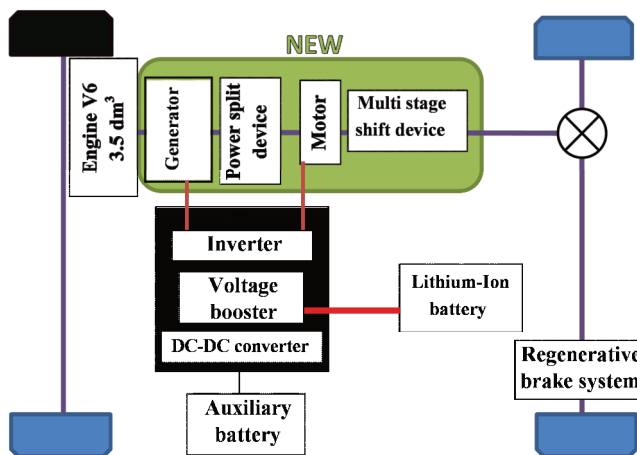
NEW

Engine V6 3.5 dm$^3$

Generator

Power split device

Motor

Multi stage shift device

Inverter

Voltage booster

DC-DC converter

Lithium-Ion battery

Auxiliary battery

Regenerative brake system